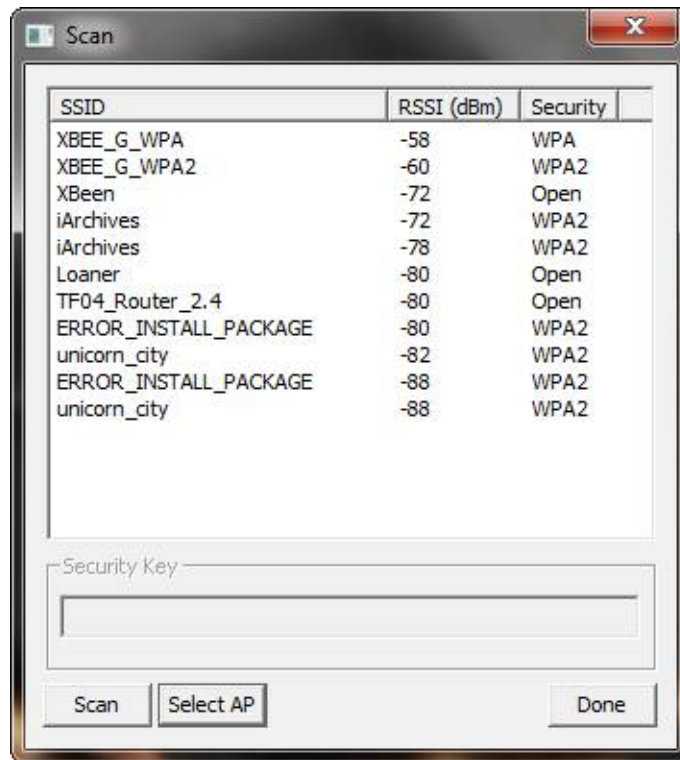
Scan

| SSID | RSSI (dBm) | Security |
|---|---|---|
| XBEE_G_WPA | -58 | WPA |
| XBEE_G_WPA2 | -60 | WPA2 |
| XBeen | -72 | Open |
| iArchives | -72 | WPA2 |
| iArchives | -78 | WPA2 |
| Loaner | -80 | Open |
| TF04_Router_2.4 | -80 | Open |
| ERROR_INSTALL_PACKAGE | -80 | WPA2 |
| unicorn_city | -82 | WPA2 |
| ERROR_INSTALL_PACKAGE | -88 | WPA2 |
| unicorn_city | -88 | WPA2 |

Security Key

Scan
Select AP
Done